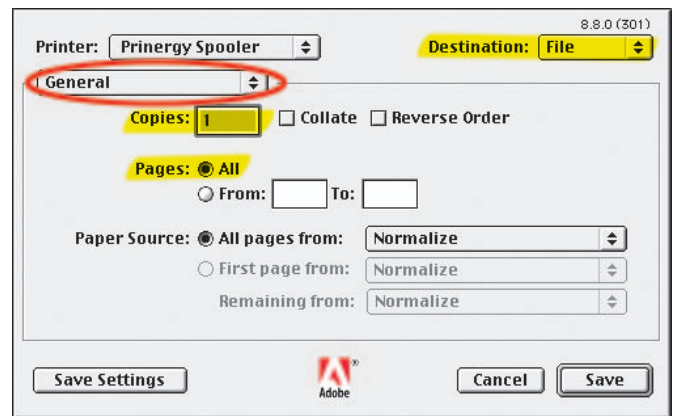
8.8.0 (301)

Printer: Prinergy Spooler

Destination: File

General

Copies: 1

Collate

Reverse Order

Pages: All

From:

To:

Paper Source: All pages from: Normalize

First page from: Normalize

Remaining from: Normalize

Save Settings

Adobe

Cancel

Save